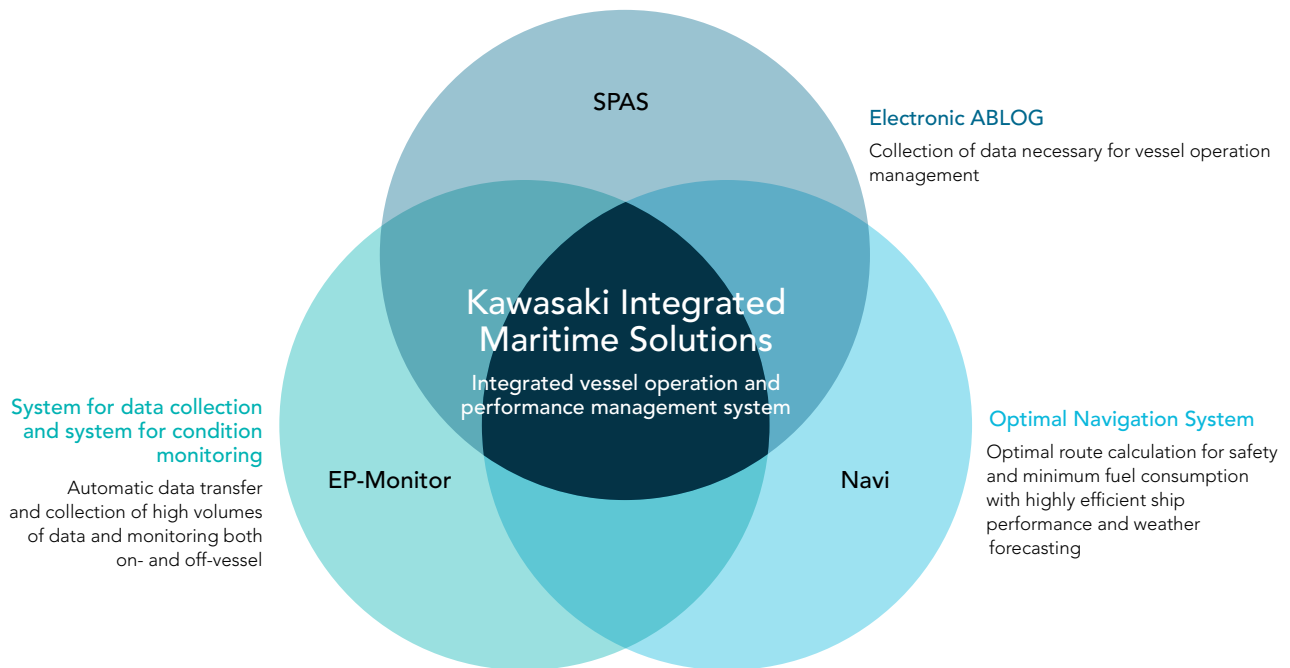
SPAS

Electronic ABLOG

Collection of data necessary for vessel operation management

Kawasaki Integrated Maritime Solutions

Integrated vessel operation and performance management system

System for data collection and system for condition monitoring

Automatic data transfer and collection of high volumes of data and monitoring both on- and off-vessel

EP-Monitor

Navi

Optimal Navigation System

Optimal route calculation for safety and minimum fuel consumption with highly efficient ship performance and weather forecasting